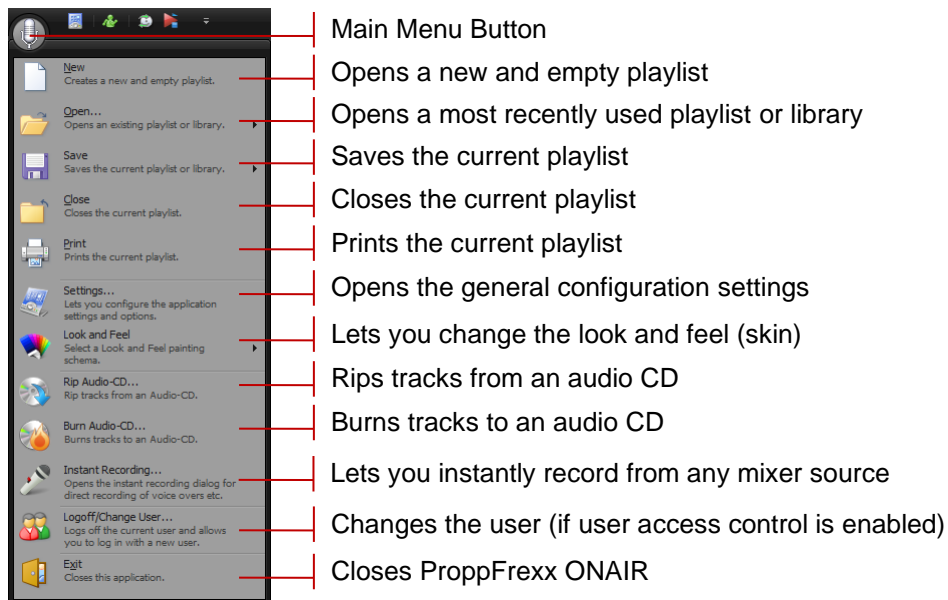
New
Creates a new and empty playlist.

Open...
Opens an existing playlist or library.

Save
Saves the current playlist or library.

Close
Closes the current playlist.

Print
Prints the current playlist.

Settings...
Lets you configure the application settings and options.

Look and Feel
Select a Look and Feel painting schema.

Rip Audio-CD...
Rip tracks from an Audio-CD.

Burn Audio-CD...
Burns tracks to an Audio-CD.

Instant Recording...
Opens the instant recording dialog for direct recording of voice overs etc.

Logoff/Change User...
Logs off the current user and allows you to log in with a new user.

Exit
Closes this application.

Main Menu Button
Opens a new and empty playlist
Opens a most recently used playlist or library
Saves the current playlist
Closes the current playlist
Prints the current playlist
Opens the general configuration settings
Lets you change the look and feel (skin)
Rips tracks from an audio CD
Burns tracks to an audio CD
Lets you instantly record from any mixer source
Changes the user (if user access control is enabled)
Closes ProppFrexx ONAIR